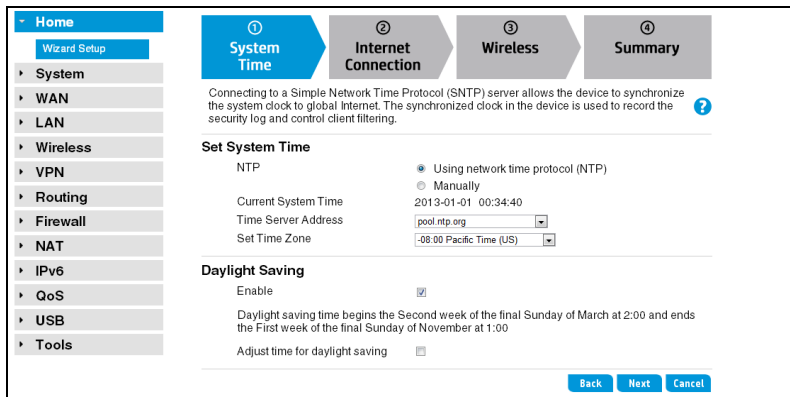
Home
Wizard Setup
System
WAN
LAN
Wireless
VPN
Routing
Firewall
NAT
IPv6
QoS
USB
Tools

① System Time
② Internet Connection
③ Wireless
④ Summary

Connecting to a Simple Network Time Protocol (SNTP) server allows the device to synchronize the system clock to global Internet. The synchronized clock in the device is used to record the security log and control client filtering.

?

Set System Time

| | |
|---|---|
| NTP | Using network time protocol (NTP) |
| | Manually |
| Current System Time | 2013-01-01 00:34:40 |
| Time Server Address | pool.ntp.org |
| Set Time Zone | -08:00 Pacific Time (US) |

Daylight Saving

Enable

Daylight saving time begins the Second week of the final Sunday of March at 2:00 and ends the First week of the final Sunday of November at 1:00

Adjust time for daylight saving

Back Next Cancel